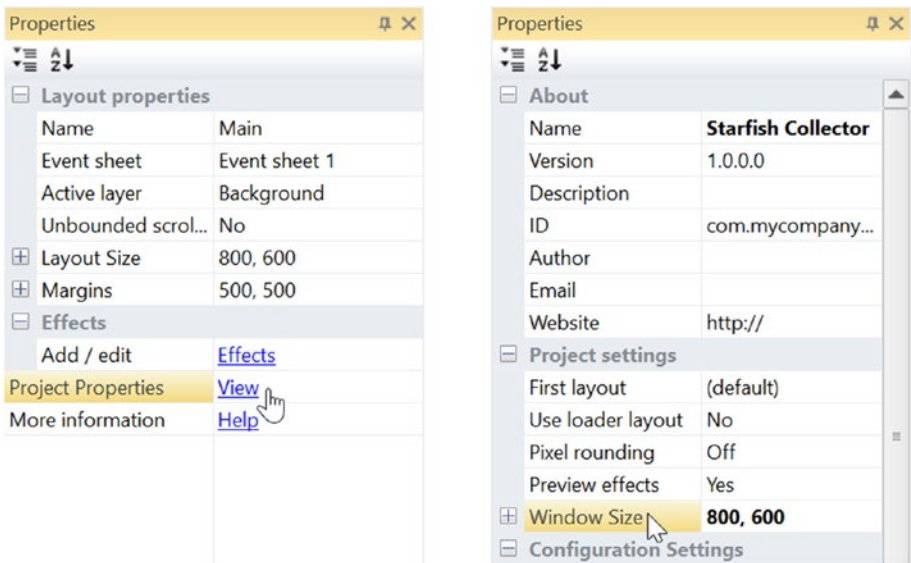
Properties

Layout properties

| Name | Main |
|---|---|
| Event sheet | Event sheet 1 |
| Active layer | Background |
| Unbounded scrol... | No |
| Layout Size | 800, 600 |
| Margins | 500, 500 |

Effects

| Add / edit | Effects |
|---|---|
| Project Properties | View |
| More information | Help |

Properties

About

| Name | **Starfish Collector** |
|---|---|
| Version | 1.0.0.0 |
| Description | |
| ID | com.mycompany... |
| Author | |
| Email | |
| Website | http:// |

Project settings

| First layout | (default) |
|---|---|
| Use loader layout | No |
| Pixel rounding | Off |
| Preview effects | Yes |
| Window Size | **800, 600** |

Configuration Settings